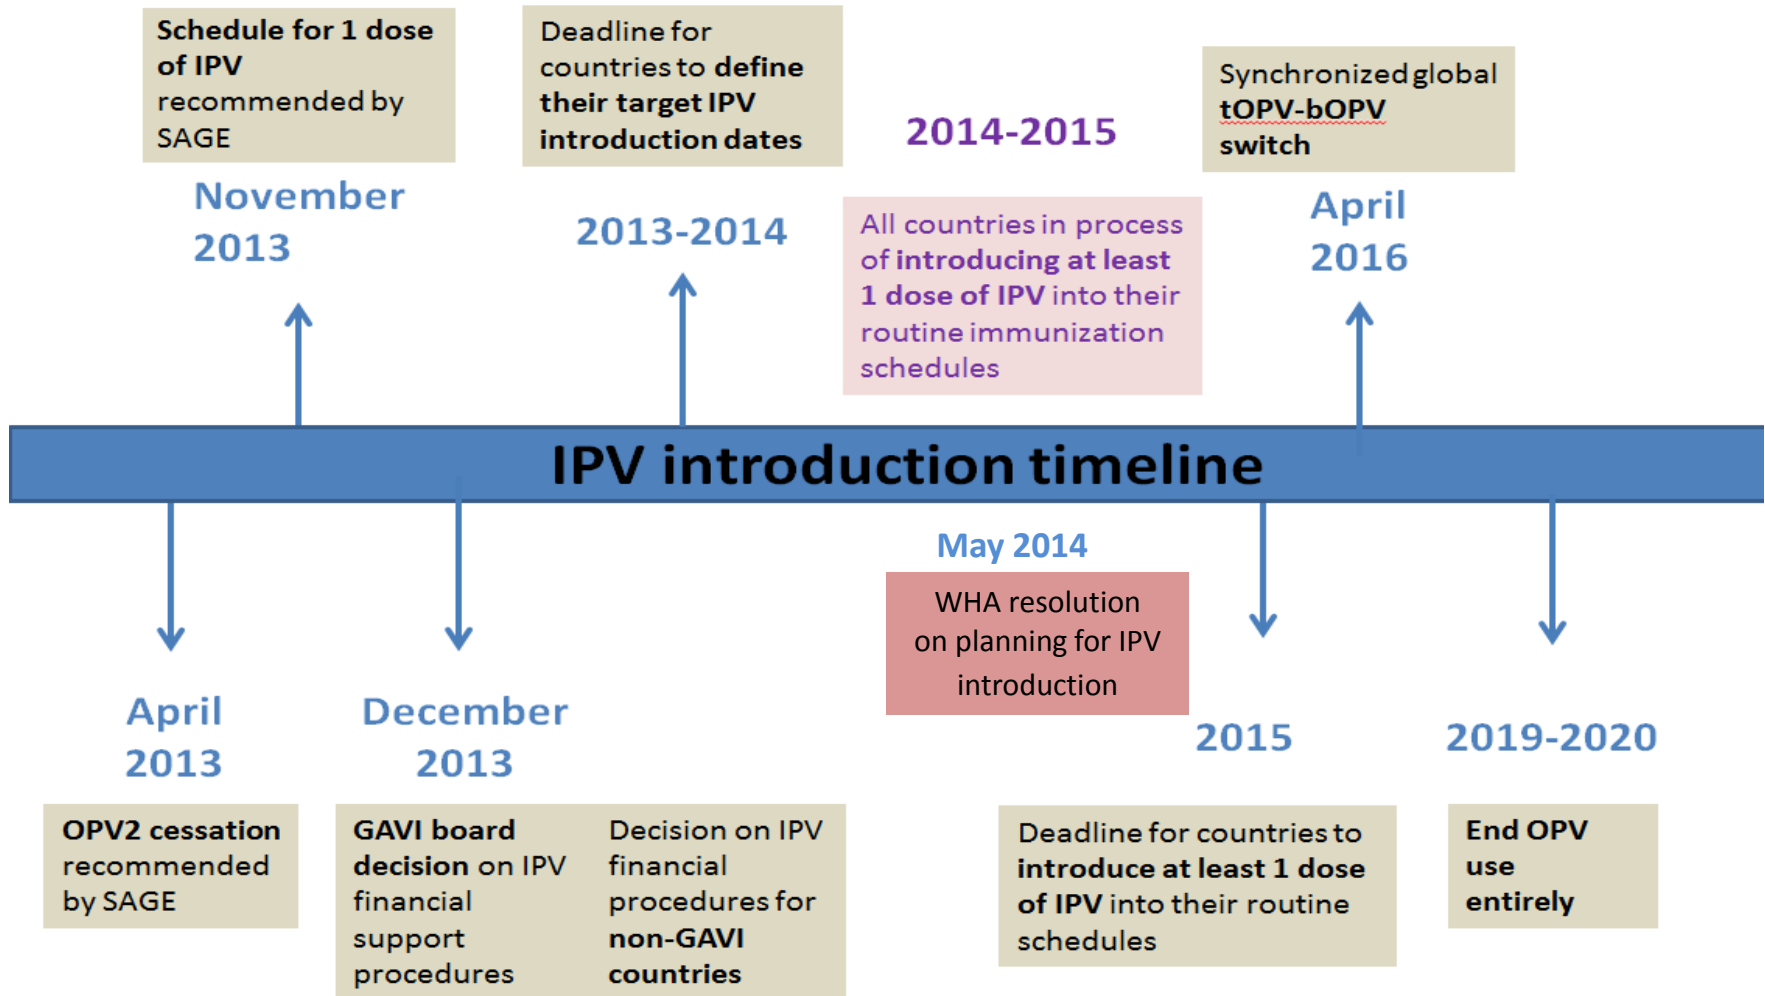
Schedule for 1 dose of IPV recommended by SAGE

November 2013

Deadline for countries to define their target IPV introduction dates

2013-2014

2014-2015

All countries in process of introducing at least 1 dose of IPV into their routine immunization schedules

Synchronized global tOPV-bOPV switch

April 2016

IPV introduction timeline

April 2013

OPV2 cessation recommended by SAGE

December 2013

GAVI board decision on IPV financial support procedures

Decision on IPV financial procedures for non-GAVI countries

May 2014

WHA resolution on planning for IPV introduction

2015

Deadline for countries to introduce at least 1 dose of IPV into their routine schedules

2019-2020

End OPV use entirely